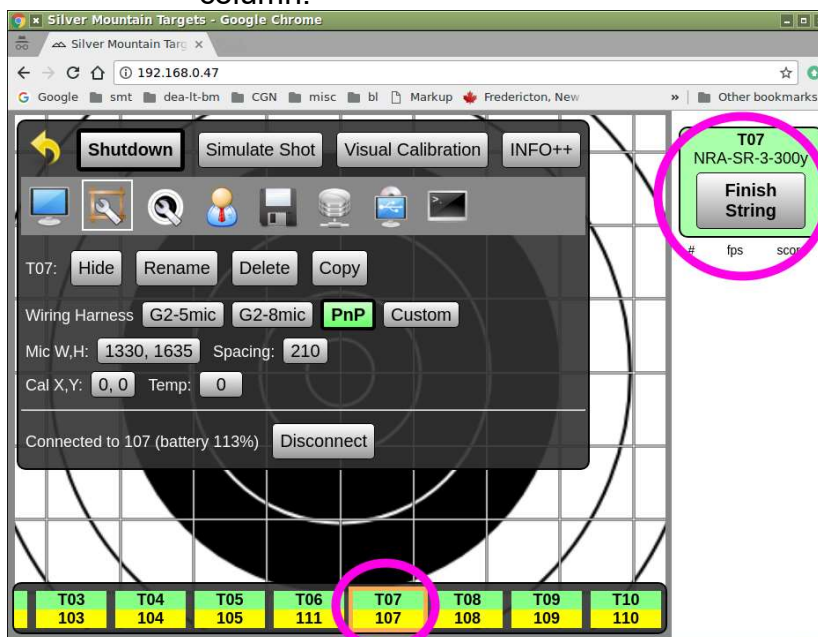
column.

Silver Mountain Targets - Google Chrome

Silver Mountain Targ ×

192.168.0.47

Google smt dea-lt-bm CGN misc bl Markup Fredericton, New » Other bookmarks

Shutdown Simulate Shot Visual Calibration INFO++

T07: Hide Rename Delete Copy

Wiring Harness G2-5mic G2-8mic PnP Custom

Mic W,H: 1330, 1635 Spacing: 210

Cal X,Y: 0, 0 Temp: 0

Connected to 107 (battery 113%) Disconnect

T07
NRA-SR-3-300y
Finish String
# fps scor

| T03 | T04 | T05 | T06 | T07 | T08 | T09 | T10 |
|---|---|---|---|---|---|---|---|
| 103 | 104 | 105 | 111 | 107 | 108 | 109 | 110 |